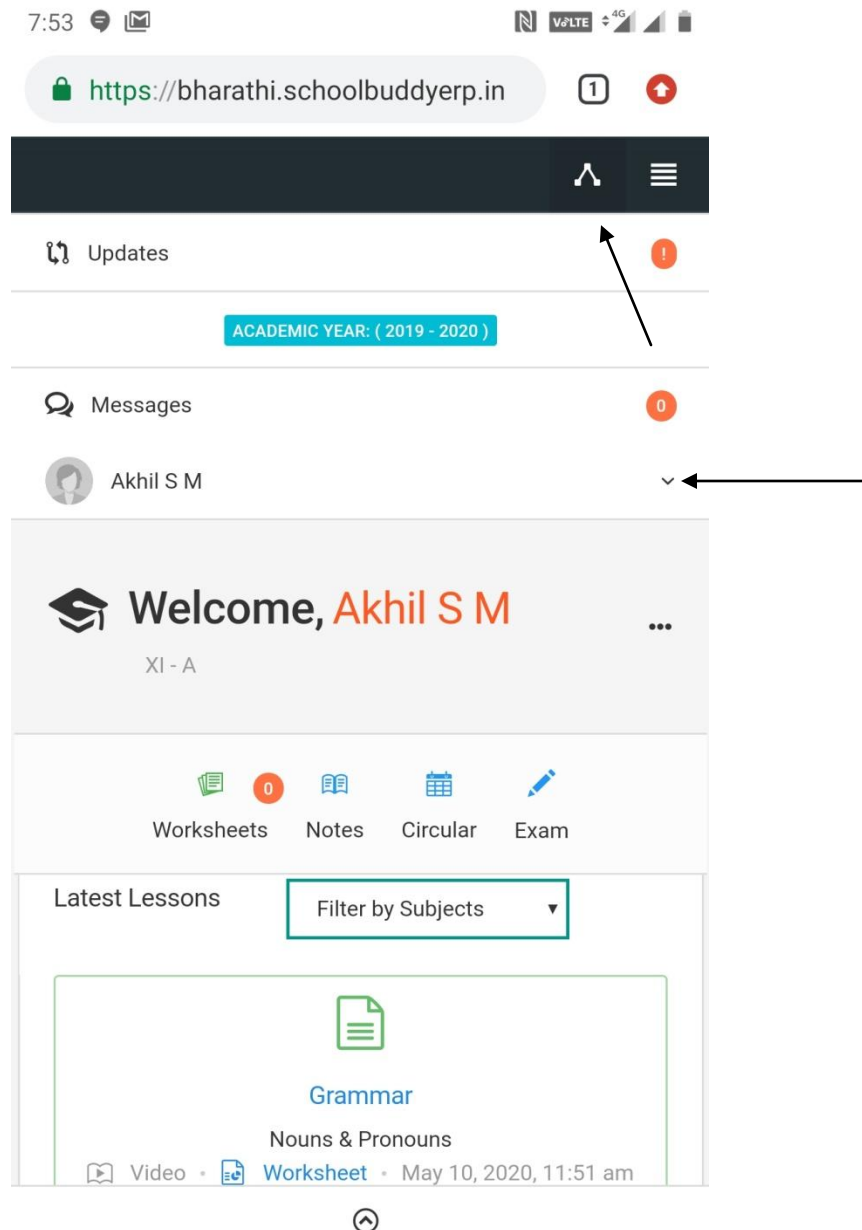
7:53

VoLTE 4G

https://bharathi.schoolbuddyerp.in

1

Updates

!

ACADEMIC YEAR: ( 2019 - 2020 )

Messages

0

Akhil S M

Welcome, Akhil S M

XI - A

0

Worksheets Notes Circular Exam

Latest Lessons

Filter by Subjects

Grammar

Nouns & Pronouns

Video • Worksheet • May 10, 2020, 11:51 am